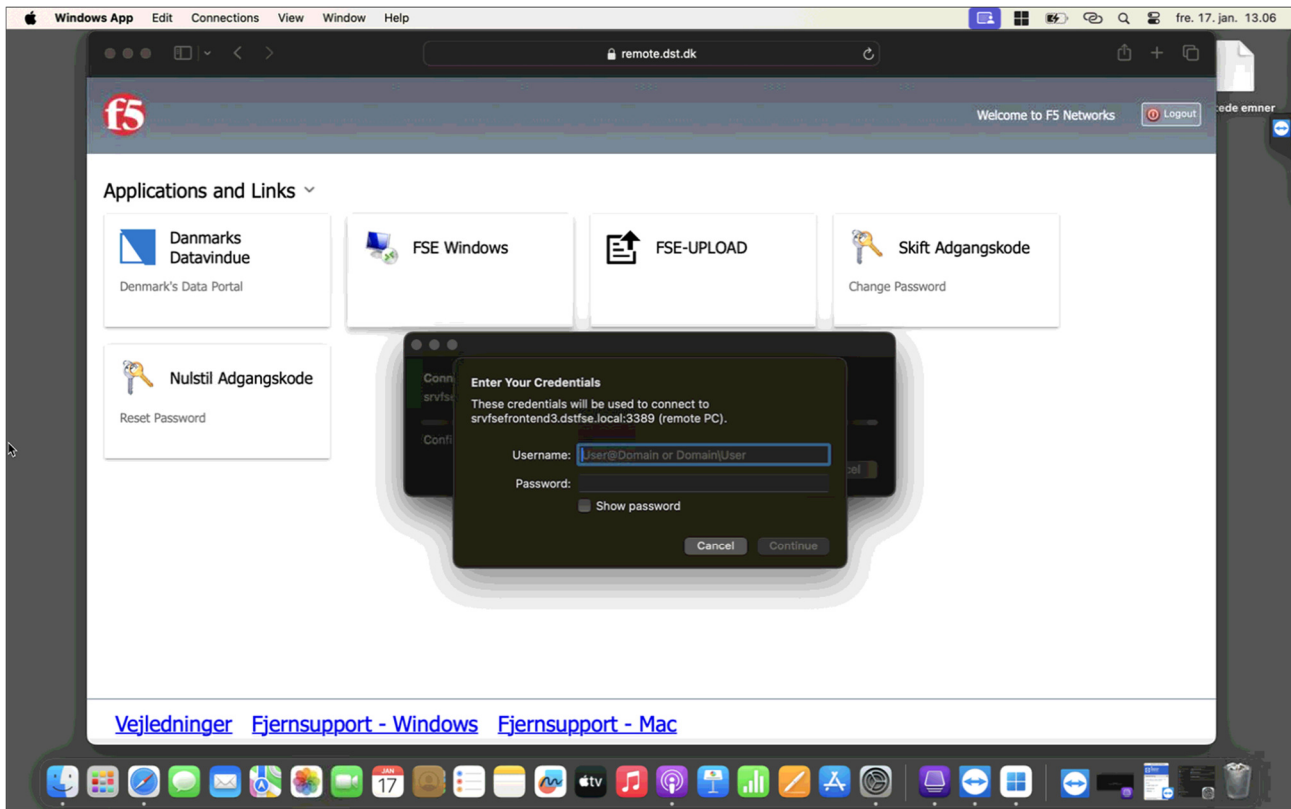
Windows App Edit Connections View Window Help

fre. 17. jan. 13.06

remote.dst.dk

cede emner

f5

Welcome to F5 Networks

Logout

Applications and Links

Danmarks Datavindue

Denmark's Data Portal

FSE Windows

FSE-UPLOAD

Skift Adgangskode

Change Password

Nulstil Adgangskode

Reset Password

Conn

srvfse

Confi

cel

Enter Your Credentials

These credentials will be used to connect to srvfsefrontend3.dstfse.local:3389 (remote PC).

Username: User@Domain or Domain\User

Password:

Show password

Cancel

Continue

Vejledninger Fjernsupport - Windows Fjernsupport - Mac

JAN 17